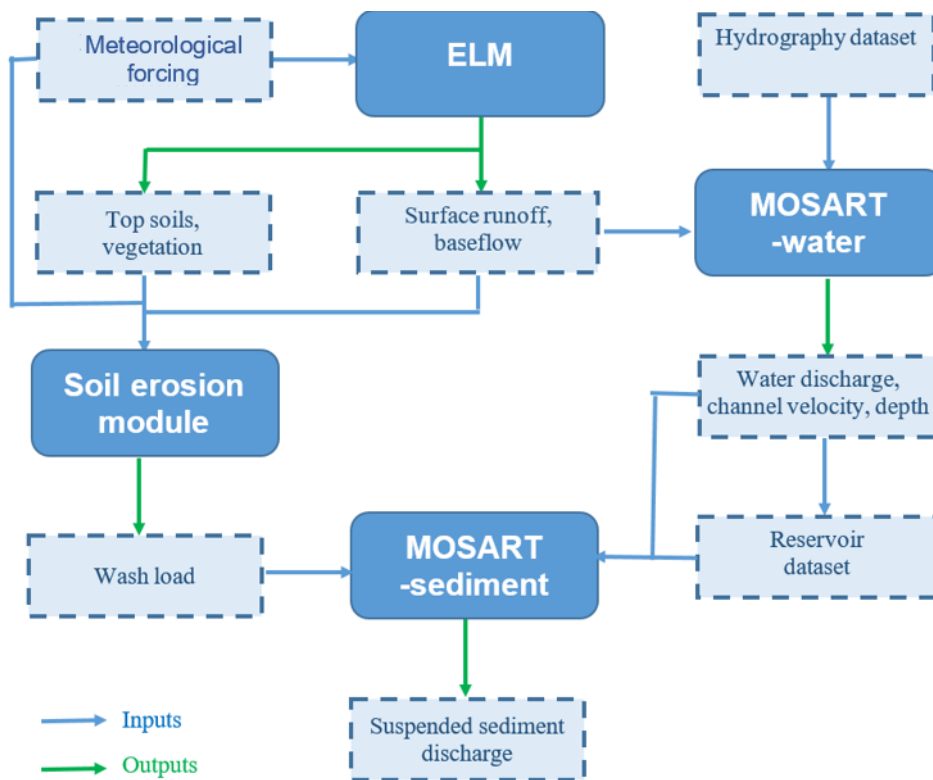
Meteorological forcing

ELM

Hydrography dataset

Top soils, vegetation

Surface runoff, baseflow

MOSART -water

Soil erosion module

Water discharge, channel velocity, depth

Wash load

MOSART -sediment

Reservoir dataset

Suspended sediment discharge

Inputs

Outputs